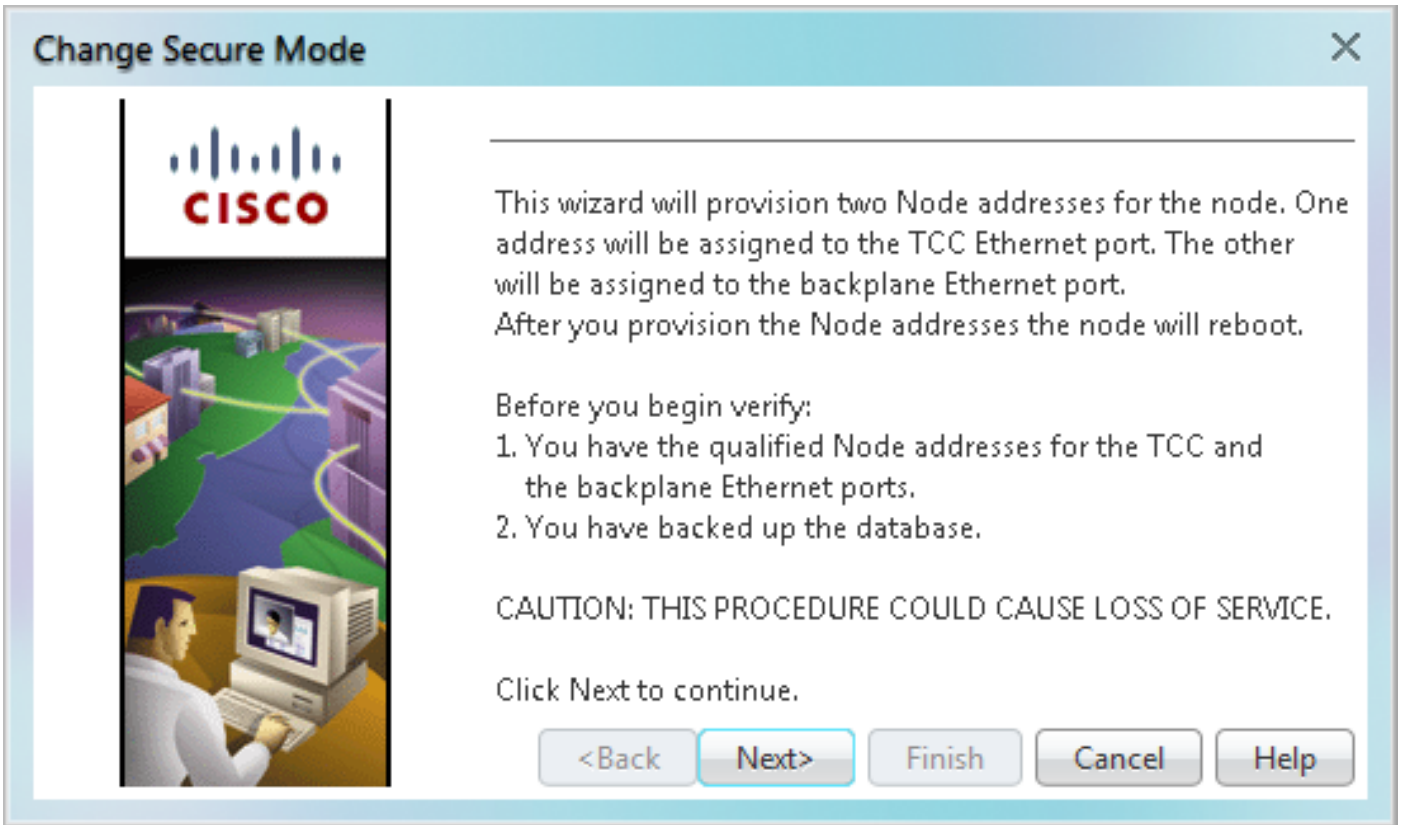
Change Secure Mode

CISCO

This wizard will provision two Node addresses for the node. One address will be assigned to the TCC Ethernet port. The other will be assigned to the backplane Ethernet port.
After you provision the Node addresses the node will reboot.

Before you begin verify:
1. You have the qualified Node addresses for the TCC and the backplane Ethernet ports.
2. You have backed up the database.

CAUTION: THIS PROCEDURE COULD CAUSE LOSS OF SERVICE.

Click Next to continue.

<Back
Next>
Finish
Cancel
Help